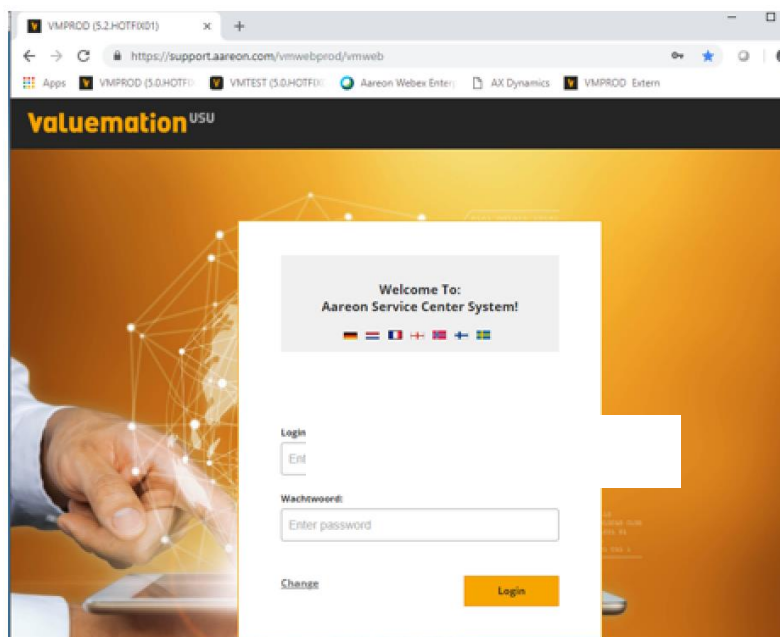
VMPROD (5.2.HOTFIX01)
https://support.aareon.com/vmwebprod/vmweb
Apps VMPROD (5.0.HOTFI VMTEST (5.0.HOTFIX Aareon Webex Enter AX Dynamics VMPROD Extern

Valuemation USU

Welcome To:
Aareon Service Center System!

Login
Ent

Wachtwoord:
Enter password

Change

Login